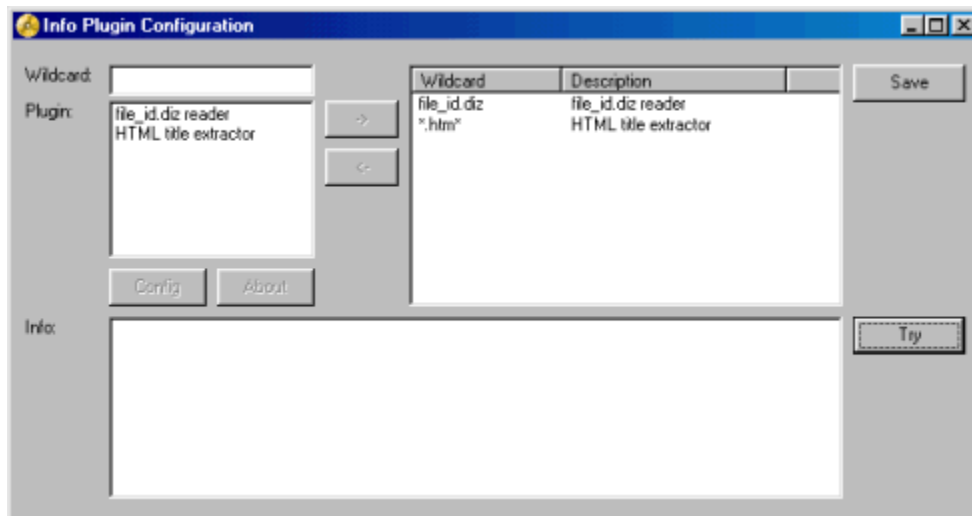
Info Plugin Configuration

Wildcard:

Plugin:

file_id.diz reader
HTML title extractor

->

<-

Config

About

| Wildcard | Description |
|---|---|
| file_id.diz | file_id.diz reader |
| *.htm* | HTML title extractor |

Save

Info:

Try